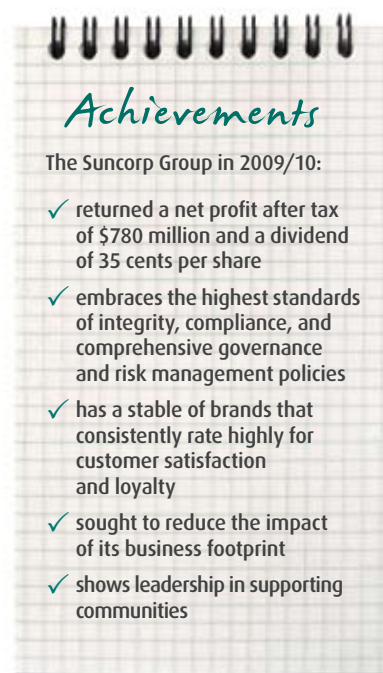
Achievements

The Suncorp Group in 2009/10:

✓ returned a net profit after tax of $780 million and a dividend of 35 cents per share

✓ embraces the highest standards of integrity, compliance, and comprehensive governance and risk management policies

✓ has a stable of brands that consistently rate highly for customer satisfaction and loyalty

✓ sought to reduce the impact of its business footprint

✓ shows leadership in supporting communities